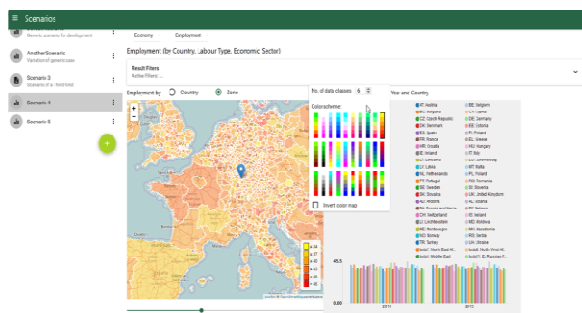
≡ Scenarios

Generic scenario for development

AnotherScenario
Variation of generic case

Scenario 3
Scenario of a third kind

Scenario 4

Scenario 5

+

Economy   Employment

Employment: (by Country, Labour Type, Economic Sector)

Result Filters
Active Filters: -

Employment by   Country   Zone

+
-

No. of data classes 6

Colorscheme:

Invert color map

Year and Country

AT: Austria
BE: Belgium
BG: Bulgaria
CY: Cyprus
CZ: Czech Republic
DE: Germany
DK: Denmark
EE: Estonia
ES: Spain
FI: Finland
FR: France
EL: Greece
HR: Croatia
HU: Hungary
IE: Ireland
IT: Italy
LT: Lithuania
LU: Luxembourg
LV: Latvia
MT: Malta
NL: Netherlands
PL: Poland
PT: Portugal
RO: Romania
SE: Sweden
SI: Slovenia
SK: Slovakia
UK: United Kingdom
AL: Albania
IS: Iceland
LI: Liechtenstein
NO: Norway
CH: Switzerland
IL: Israel
ME: Montenegro
MD: Moldova
MK: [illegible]
RS: Serbia
TR: Turkey
UA: Ukraine
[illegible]
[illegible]

45.5

0.00

2011

2012